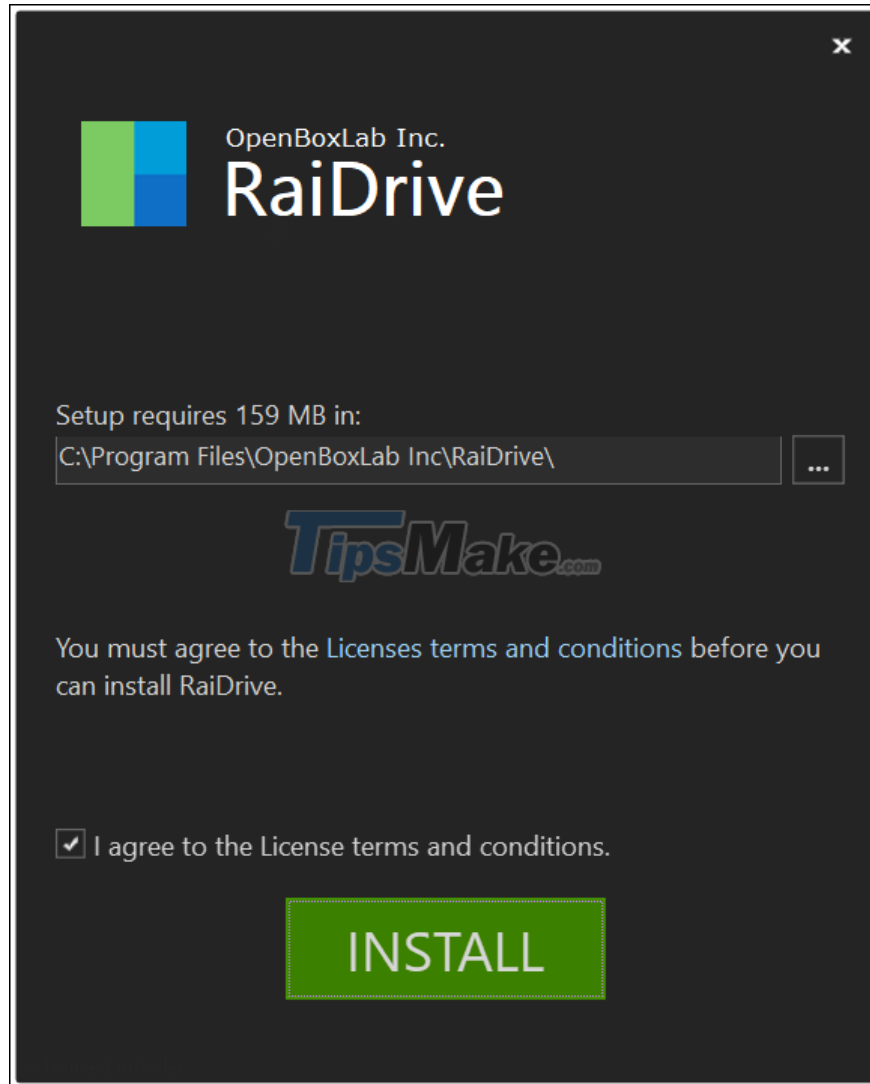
×

OpenBoxLab Inc.
RaiDrive

Setup requires 159 MB in:
C:\Program Files\OpenBoxLab Inc\RaiDrive\
...

TipsMake.com

You must agree to the Licenses terms and conditions before you can install RaiDrive.

I agree to the License terms and conditions.

INSTALL